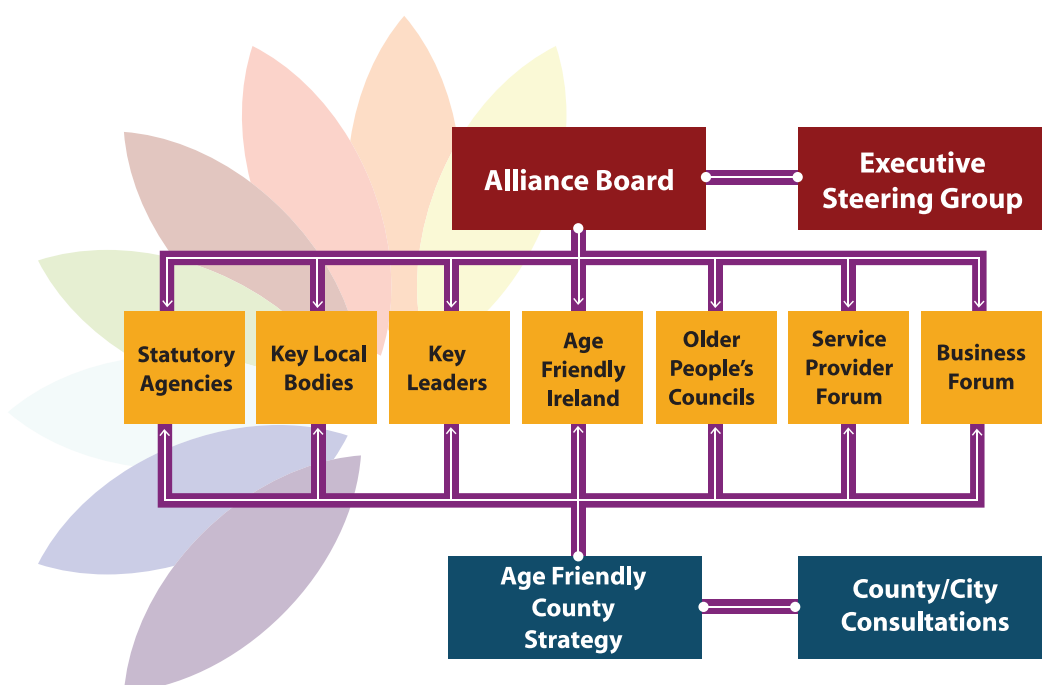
Alliance Board

Executive Steering Group

Statutory Agencies

Key Local Bodies

Key Leaders

Age Friendly Ireland

Older People's Councils

Service Provider Forum

Business Forum

Age Friendly County Strategy

County/City Consultations